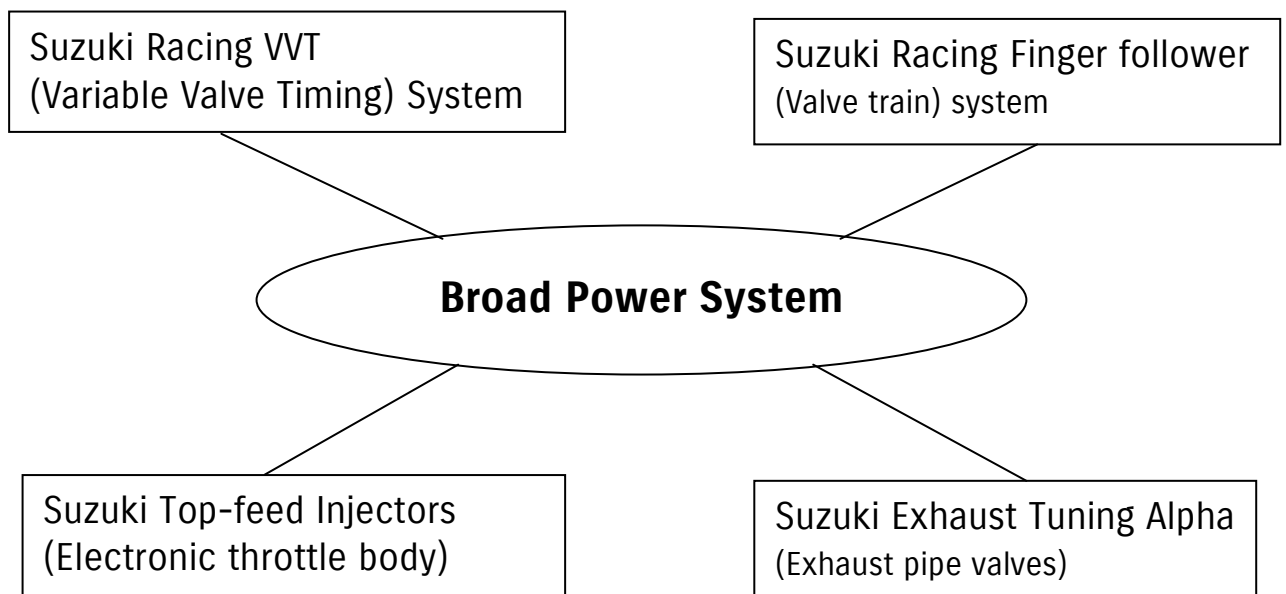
Suzuki Racing VVT
(Variable Valve Timing) System

Suzuki Racing Finger follower
(Valve train) system

**Broad Power System**

Suzuki Top-feed Injectors
(Electronic throttle body)

Suzuki Exhaust Tuning Alpha
(Exhaust pipe valves)